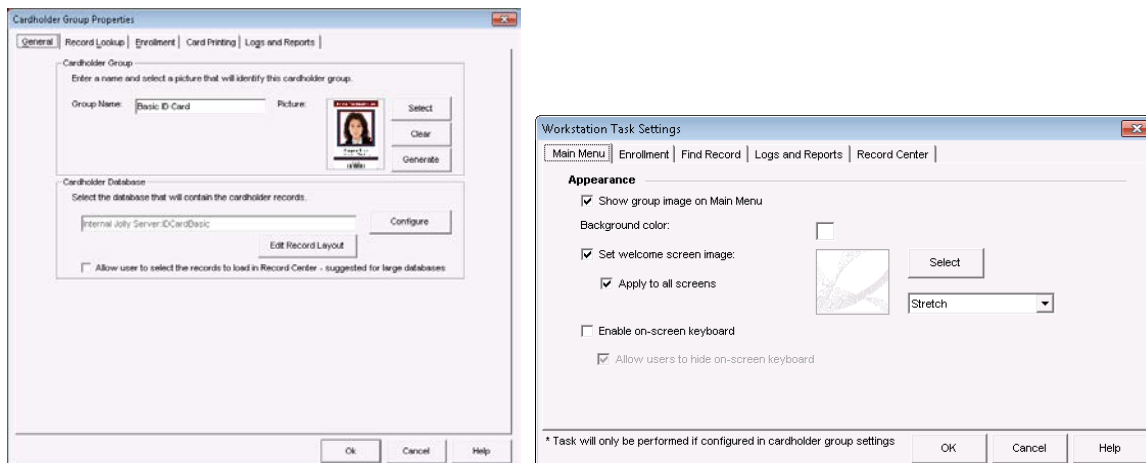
Cardholder Group Properties

General | Record Lookup | Enrollment | Card Printing | Logs and Reports

Cardholder Group
Enter a name and select a picture that will identify this cardholder group.

Group Name: Basic ID Card
Picture:

Select
Clear
Generate

Cardholder Database
Select the database that will contain the cardholder records.

Internal Jolly Server:IDCardBasic
Configure
Edit Record Layout

Allow user to select the records to load in Record Center - suggested for large databases

Ok
Cancel
Help

Workstation Task Settings

Main Menu | Enrollment | Find Record | Logs and Reports | Record Center

Appearance
Show group image on Main Menu
Background color:
Set welcome screen image:
Apply to all screens
Select
Stretch
Enable on-screen keyboard
Allow users to hide on-screen keyboard

* Task will only be performed if configured in cardholder group settings
OK
Cancel
Help